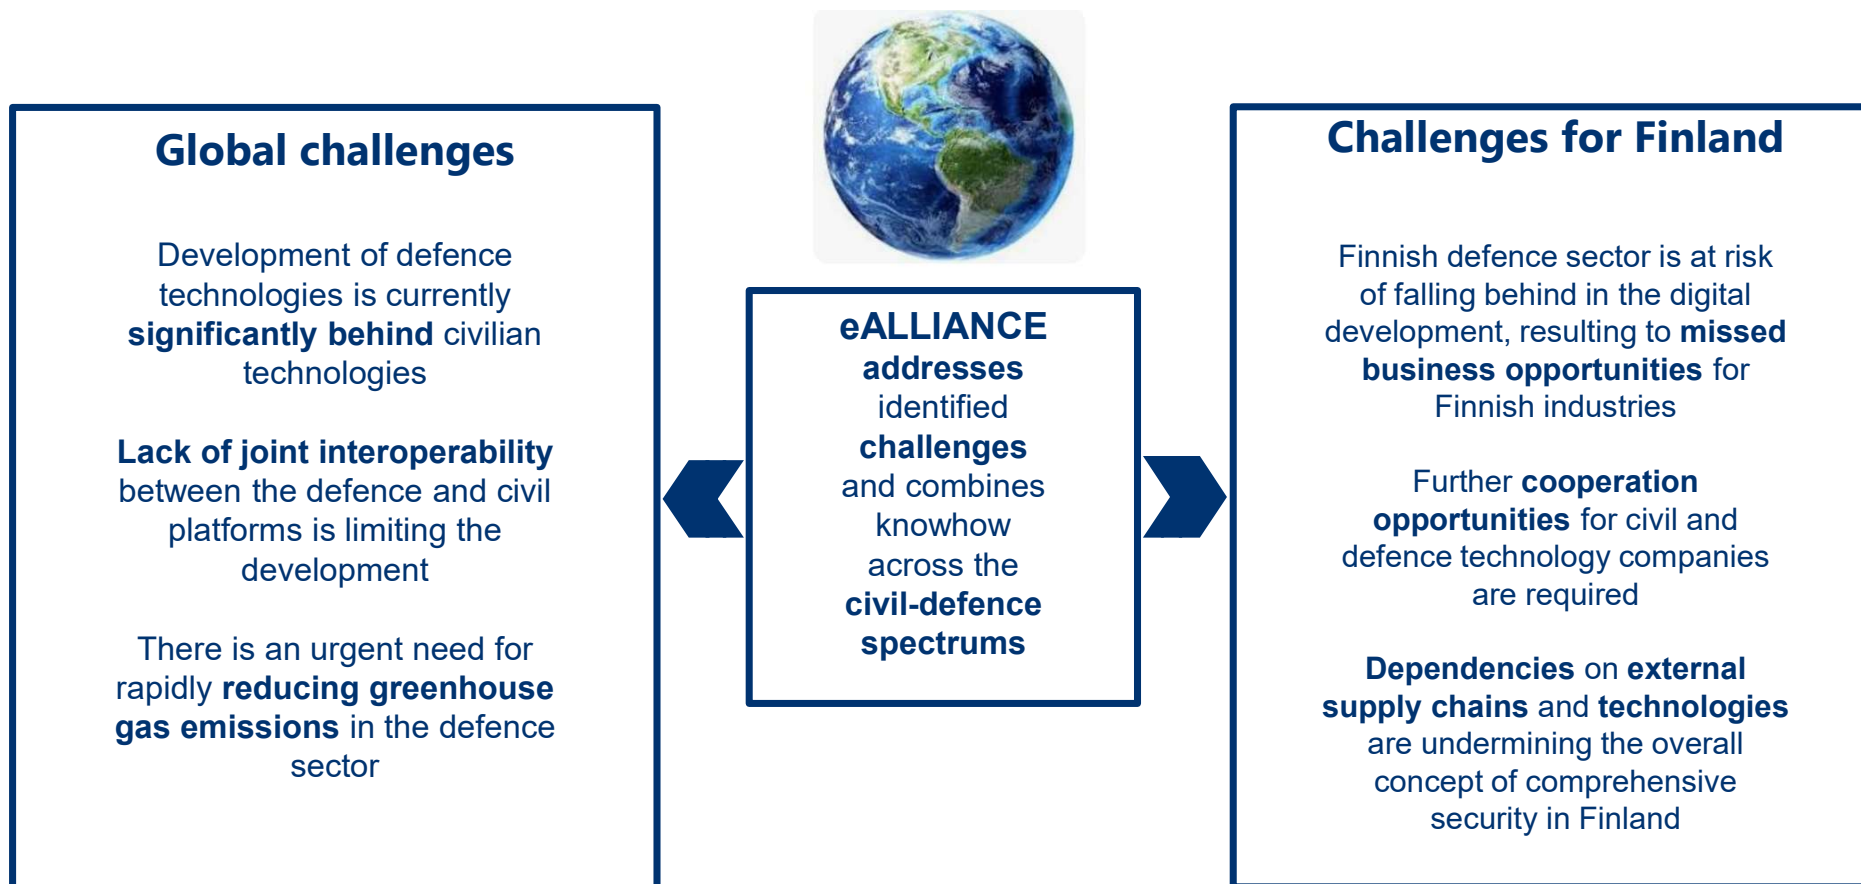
Global challenges

Development of defence technologies is currently significantly behind civilian technologies

Lack of joint interoperability between the defence and civil platforms is limiting the development

There is an urgent need for rapidly reducing greenhouse gas emissions in the defence sector

eALLIANCE addresses identified challenges and combines knowhow across the civil-defence spectrums

Challenges for Finland

Finnish defence sector is at risk of falling behind in the digital development, resulting to missed business opportunities for Finnish industries

Further cooperation opportunities for civil and defence technology companies are required

Dependencies on external supply chains and technologies are undermining the overall concept of comprehensive security in Finland